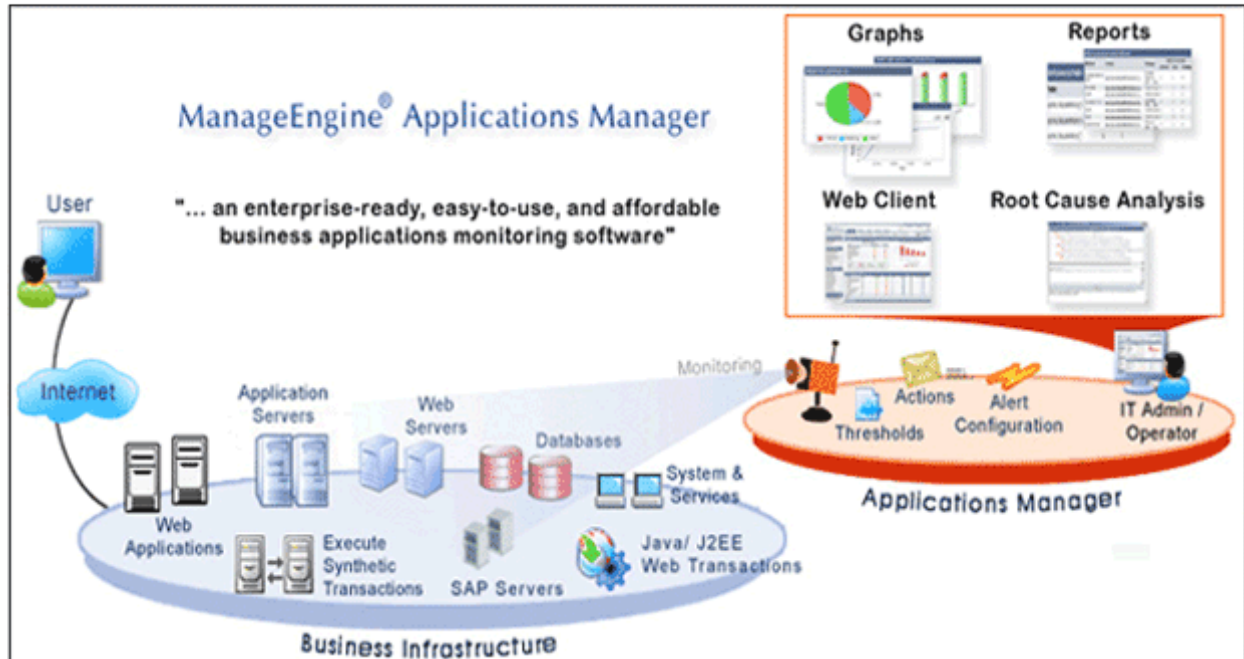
Graphs

Reports

Web Client

Root Cause Analysis

ManageEngine® Applications Manager

"... an enterprise-ready, easy-to-use, and affordable business applications monitoring software"

User

Internet

Monitoring

Actions

Alert Configuration

Thresholds

IT Admin / Operator

Applications Manager

Application Servers

Web Servers

Databases

System & Services

Web Applications

Execute Synthetic Transactions

SAP Servers

Java/ J2EE Web Transactions

Business Infrastructure